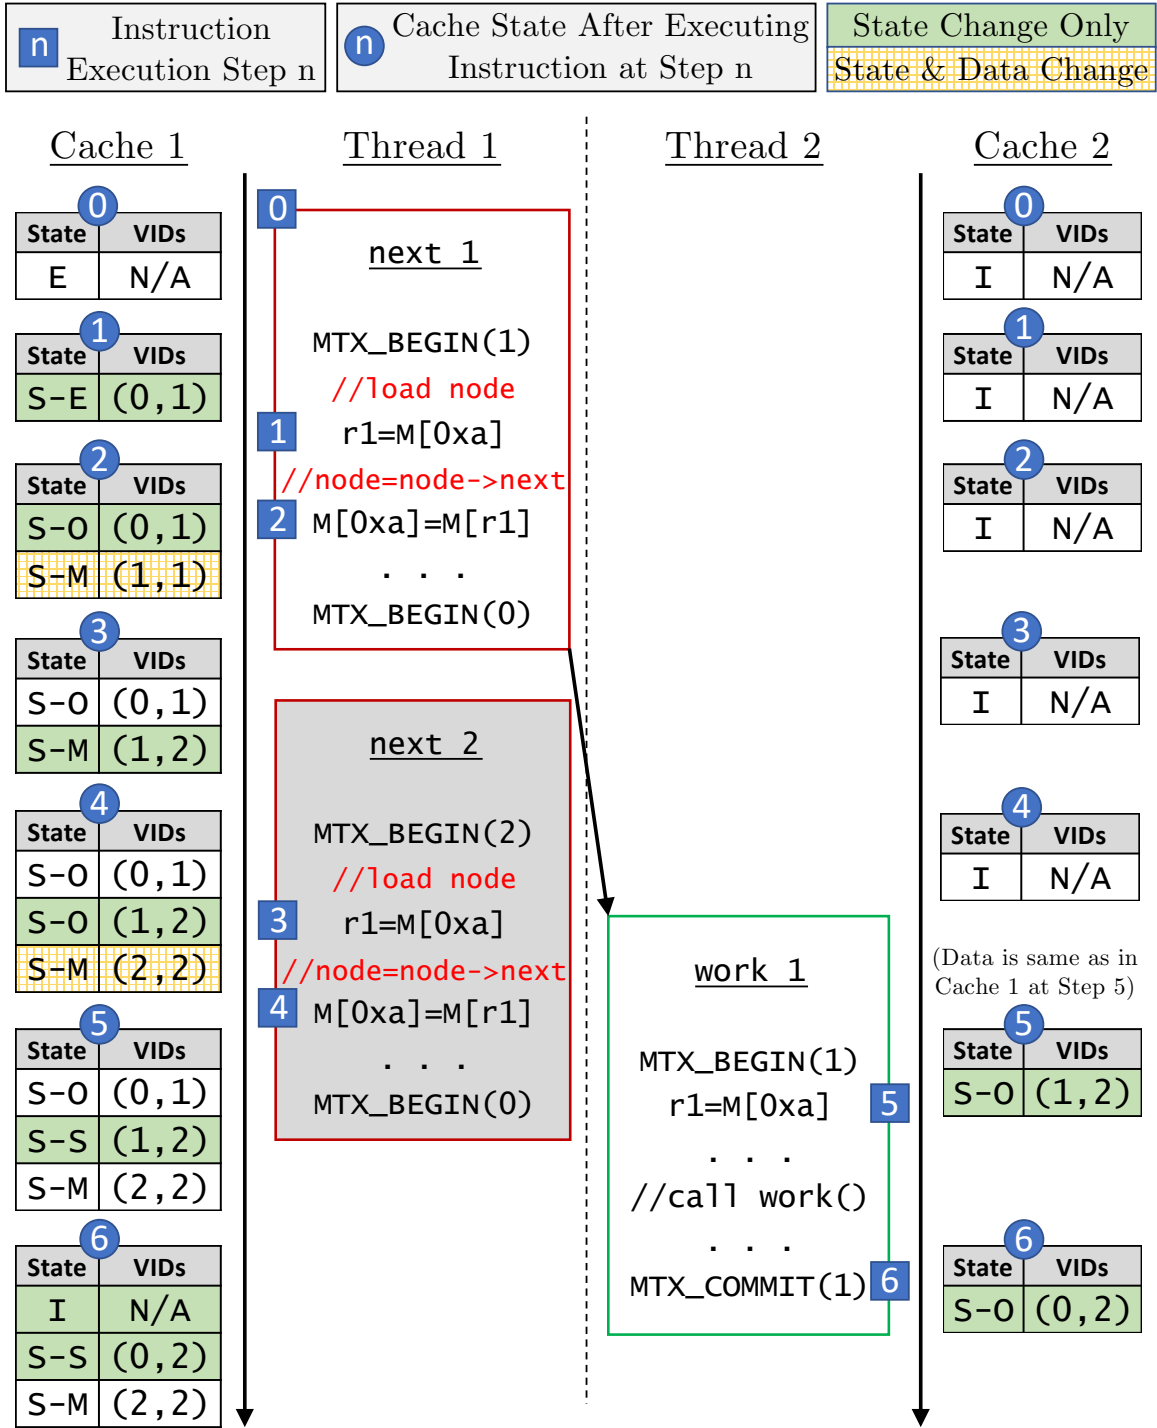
n Instruction Execution Step n

n Cache State After Executing Instruction at Step n

State Change Only
State & Data Change

Cache 1

Thread 1

Thread 2

Cache 2

0
| State | VIDs |
|---|---|
| E | N/A |

1
| State | VIDs |
|---|---|
| S-E | (0,1) |

2
| State | VIDs |
|---|---|
| S-O | (0,1) |
| S-M | (1,1) |

3
| State | VIDs |
|---|---|
| S-O | (0,1) |
| S-M | (1,2) |

4
| State | VIDs |
|---|---|
| S-O | (0,1) |
| S-O | (1,2) |
| S-M | (2,2) |

5
| State | VIDs |
|---|---|
| S-O | (0,1) |
| S-S | (1,2) |
| S-M | (2,2) |

6
| State | VIDs |
|---|---|
| I | N/A |
| S-S | (0,2) |
| S-M | (2,2) |

0
next 1

MTX_BEGIN(1)
//load node
1 r1=M[0xa]
//node=node->next
2 M[0xa]=M[r1]
. . .
MTX_BEGIN(0)

next 2

MTX_BEGIN(2)
//load node
3 r1=M[0xa]
//node=node->next
4 M[0xa]=M[r1]
. . .
MTX_BEGIN(0)

work 1

MTX_BEGIN(1)
r1=M[0xa] 5
. . .
//call work()
. . .
MTX_COMMIT(1) 6

0
| State | VIDs |
|---|---|
| I | N/A |

1
| State | VIDs |
|---|---|
| I | N/A |

2
| State | VIDs |
|---|---|
| I | N/A |

3
| State | VIDs |
|---|---|
| I | N/A |

4
| State | VIDs |
|---|---|
| I | N/A |

(Data is same as in Cache 1 at Step 5)

5
| State | VIDs |
|---|---|
| S-O | (1,2) |

6
| State | VIDs |
|---|---|
| S-O | (0,2) |